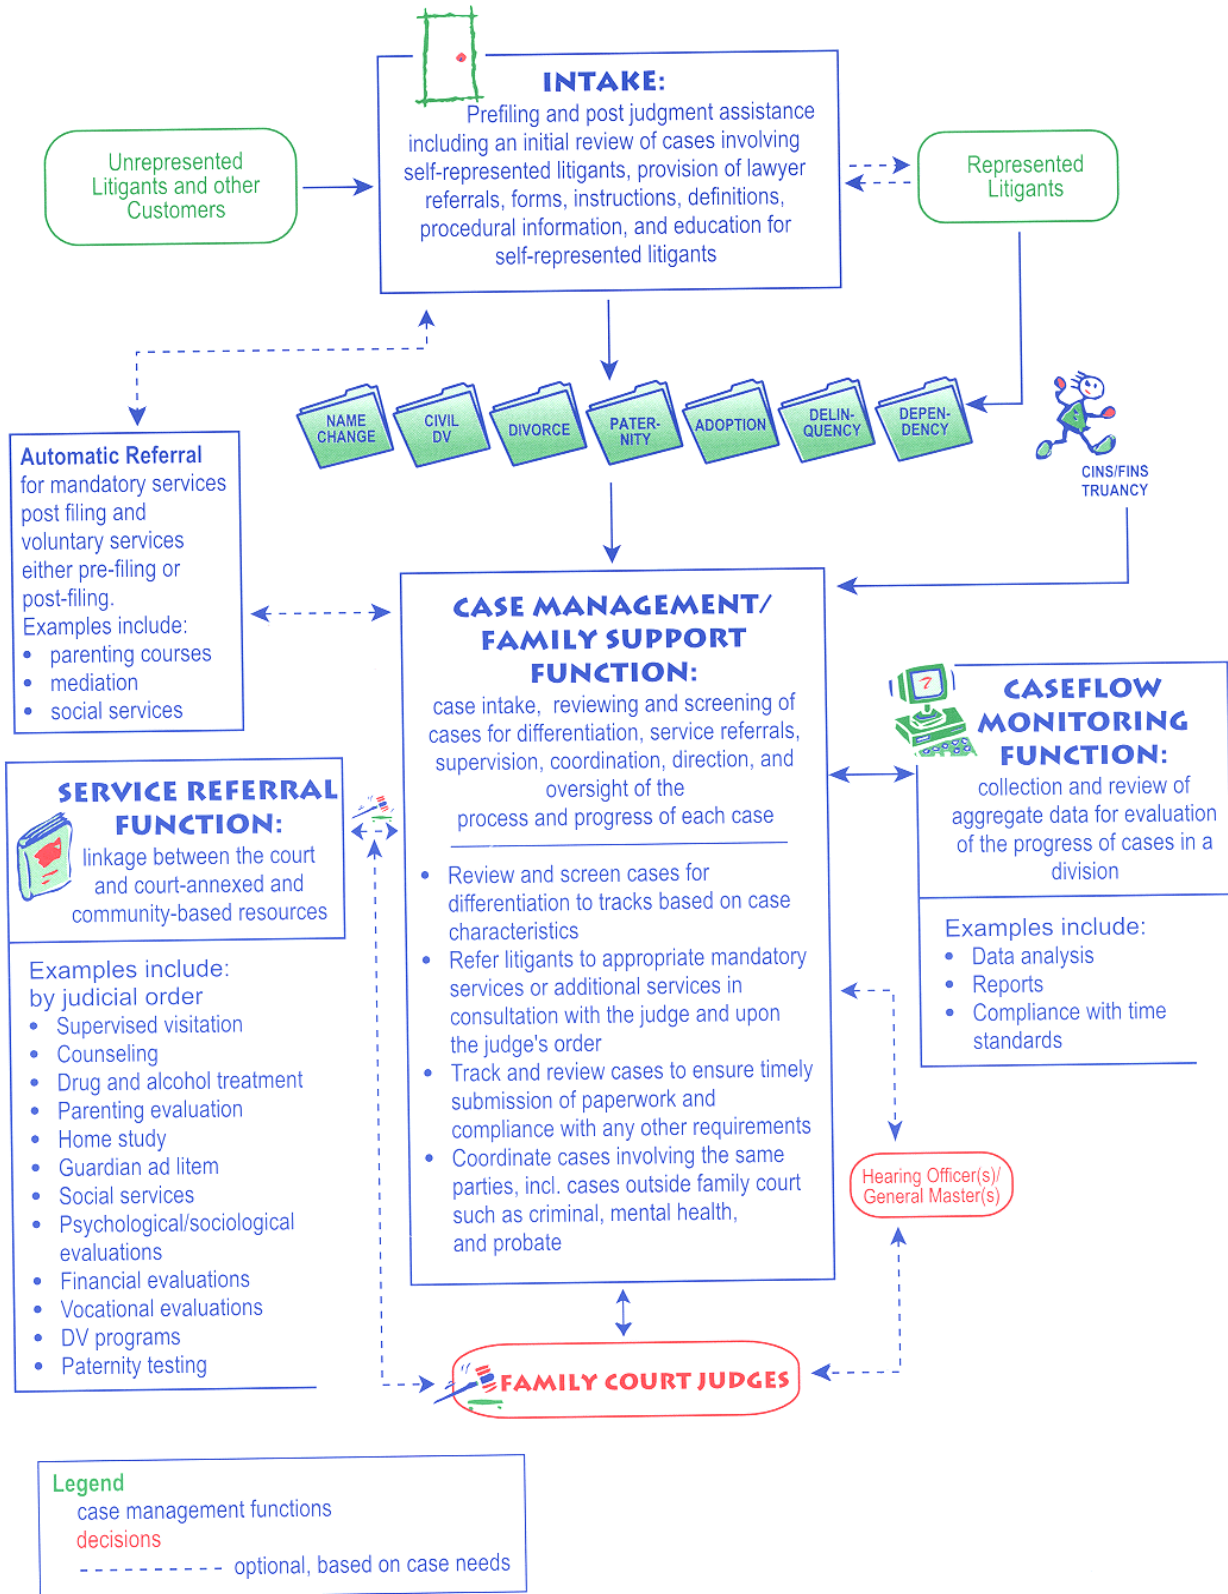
INTAKE:
Prefiling and post judgment assistance including an initial review of cases involving self-represented litigants, provision of lawyer referrals, forms, instructions, definitions, procedural information, and education for self-represented litigants

Unrepresented Litigants and other Customers

Represented Litigants

NAME CHANGE

CIVIL DV

DIVORCE

PATERNITY

ADOPTION

DELINQUENCY

DEPENDENCY

CINS/FINS TRUANCY

Automatic Referral for mandatory services post filing and voluntary services either pre-filing or post-filing.
Examples include:
• parenting courses
• mediation
• social services

CASE MANAGEMENT/ FAMILY SUPPORT FUNCTION:
case intake, reviewing and screening of cases for differentiation, service referrals, supervision, coordination, direction, and oversight of the process and progress of each case

• Review and screen cases for differentiation to tracks based on case characteristics
• Refer litigants to appropriate mandatory services or additional services in consultation with the judge and upon the judge's order
• Track and review cases to ensure timely submission of paperwork and compliance with any other requirements
• Coordinate cases involving the same parties, incl. cases outside family court such as criminal, mental health, and probate

CASEFLOW MONITORING FUNCTION:
collection and review of aggregate data for evaluation of the progress of cases in a division

Examples include:
• Data analysis
• Reports
• Compliance with time standards

SERVICE REFERRAL FUNCTION:
linkage between the court and court-annexed and community-based resources

Examples include:
by judicial order
• Supervised visitation
• Counseling
• Drug and alcohol treatment
• Parenting evaluation
• Home study
• Guardian ad litem
• Social services
• Psychological/sociological evaluations
• Financial evaluations
• Vocational evaluations
• DV programs
• Paternity testing

Hearing Officer(s)/ General Master(s)

FAMILY COURT JUDGES

Legend
case management functions
decisions
---------- optional, based on case needs